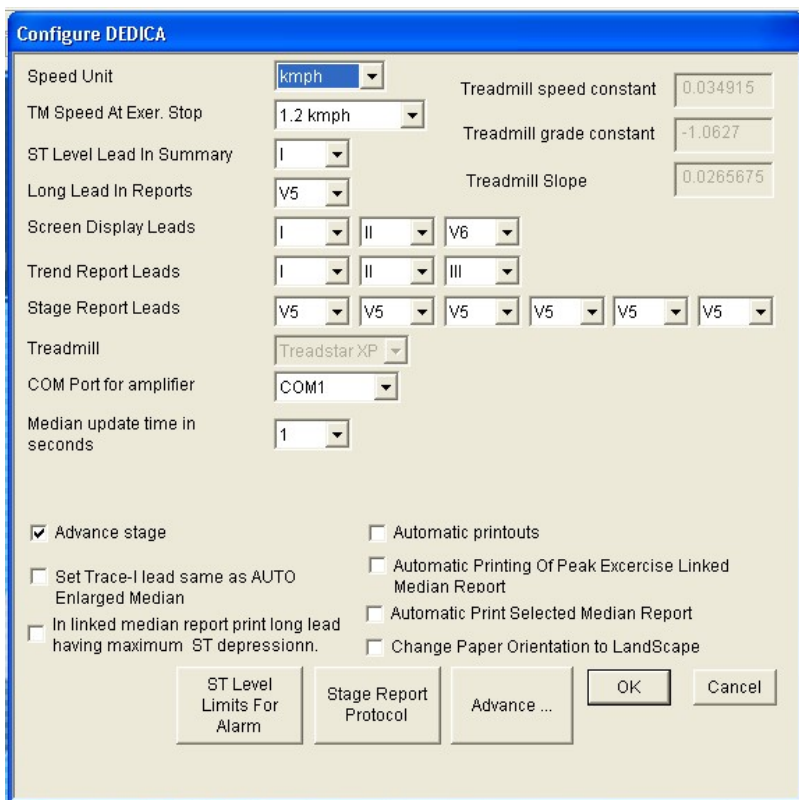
Configure DEDICA

Speed Unit kmph

TM Speed At Exer. Stop 1.2 kmph

ST Level Lead In Summary I

Long Lead In Reports V5

Screen Display Leads I II V6

Trend Report Leads I II III

Stage Report Leads V5 V5 V5 V5 V5 V5

Treadmill Treadstar XP

COM Port for amplifier COM1

Median update time in seconds 1

Treadmill speed constant 0.034915

Treadmill grade constant -1.0627

Treadmill Slope 0.0265675

Advance stage

Set Trace-I lead same as AUTO Enlarged Median

In linked median report print long lead having maximum ST depressionn.

Automatic printouts

Automatic Printing Of Peak Excercise Linked Median Report

Automatic Print Selected Median Report

Change Paper Orientation to LandScape

ST Level Limits For Alarm

Stage Report Protocol

Advance ...

OK

Cancel